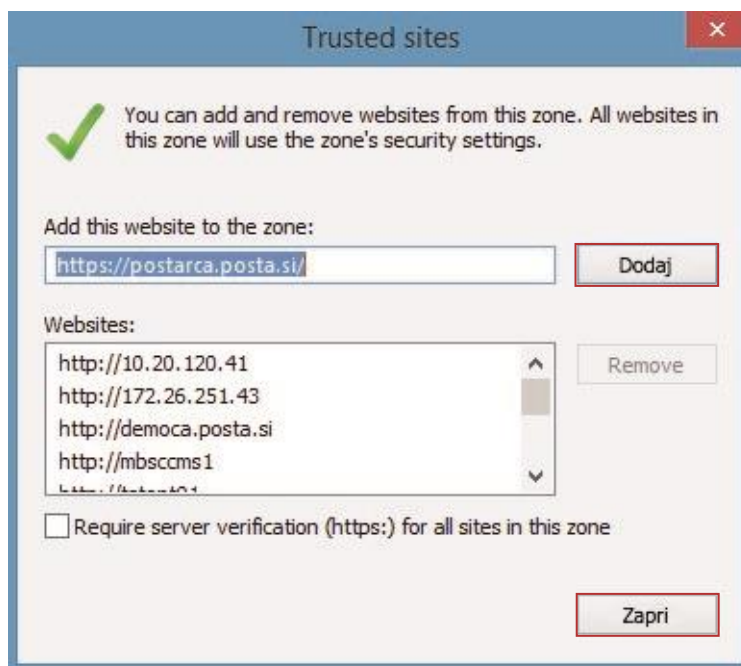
Trusted sites

×

You can add and remove websites from this zone. All websites in this zone will use the zone's security settings.

Add this website to the zone:

https://postarca.posta.si/

Dodaj

Websites:

http://10.20.120.41
http://172.26.251.43
http://democa.posta.si
http://mbsccms1
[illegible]

Remove

Require server verification (https:) for all sites in this zone

Zapri